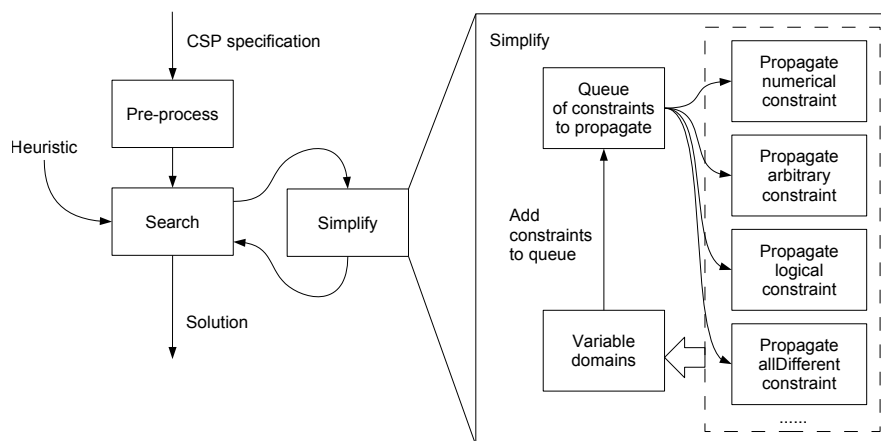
CSP specification

Pre-process

Heuristic

Search

Simplify

Solution

Simplify

Queue of constraints to propagate

Add constraints to queue

Variable domains

Propagate numerical constraint

Propagate arbitrary constraint

Propagate logical constraint

Propagate allDifferent constraint

......